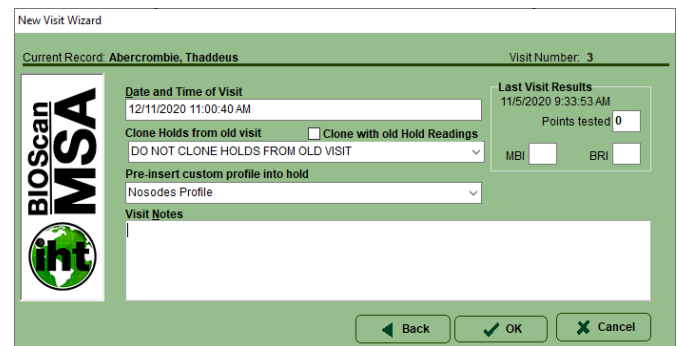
New Visit Wizard

Current Record: Abercrombie, Thaddeus

Visit Number: 3

BIOScan MSA

iht

Date and Time of Visit

12/11/2020 11:00:40 AM

Clone Holds from old visit

Clone with old Hold Readings

DO NOT CLONE HOLDS FROM OLD VISIT

Pre-insert custom profile into hold

Nosodes Profile

Visit Notes

Last Visit Results

11/5/2020 9:33:53 AM

Points tested 0

MBI

BRI

Back

OK

Cancel